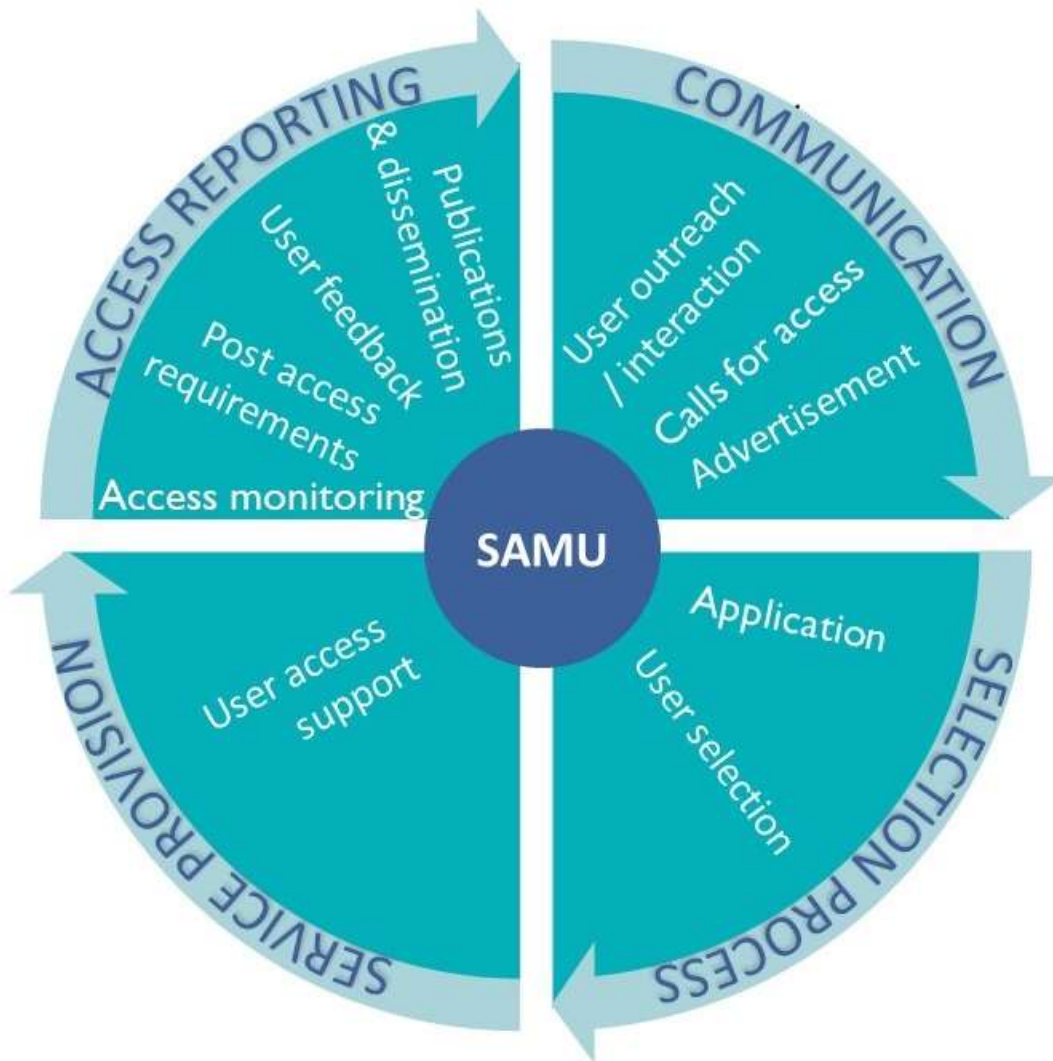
ACCESS REPORTING

Publications & dissemination

User feedback

Post access requirements

Access monitoring

COMMUNICATION

User outreach / interaction

Calls for access

Advertisement

SAMU

SELECTION PROCESS

Application

User selection

SERVICE PROVISION

User access support